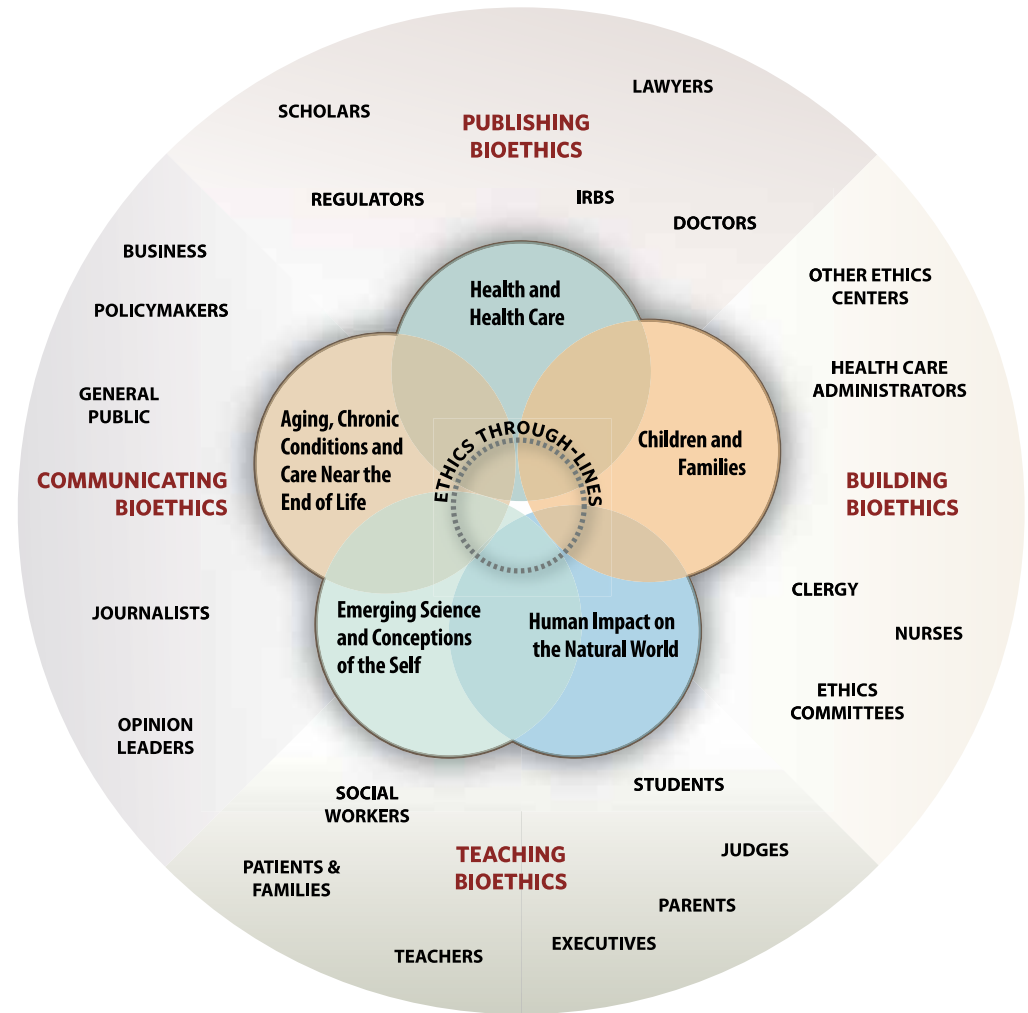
SCHOLARS

LAWYERS

PUBLISHING BIOETHICS

REGULATORS

IRBS

DOCTORS

BUSINESS

POLICYMAKERS

GENERAL PUBLIC

COMMUNICATING BIOETHICS

JOURNALISTS

OPINION LEADERS

OTHER ETHICS CENTERS

HEALTH CARE ADMINISTRATORS

BUILDING BIOETHICS

CLERGY

NURSES

ETHICS COMMITTEES

Health and Health Care

Aging, Chronic Conditions and Care Near the End of Life

Children and Families

ETHICS THROUGH-LINES

Emerging Science and Conceptions of the Self

Human Impact on the Natural World

SOCIAL WORKERS

STUDENTS

PATIENTS & FAMILIES

TEACHING BIOETHICS

JUDGES

PARENTS

TEACHERS

EXECUTIVES